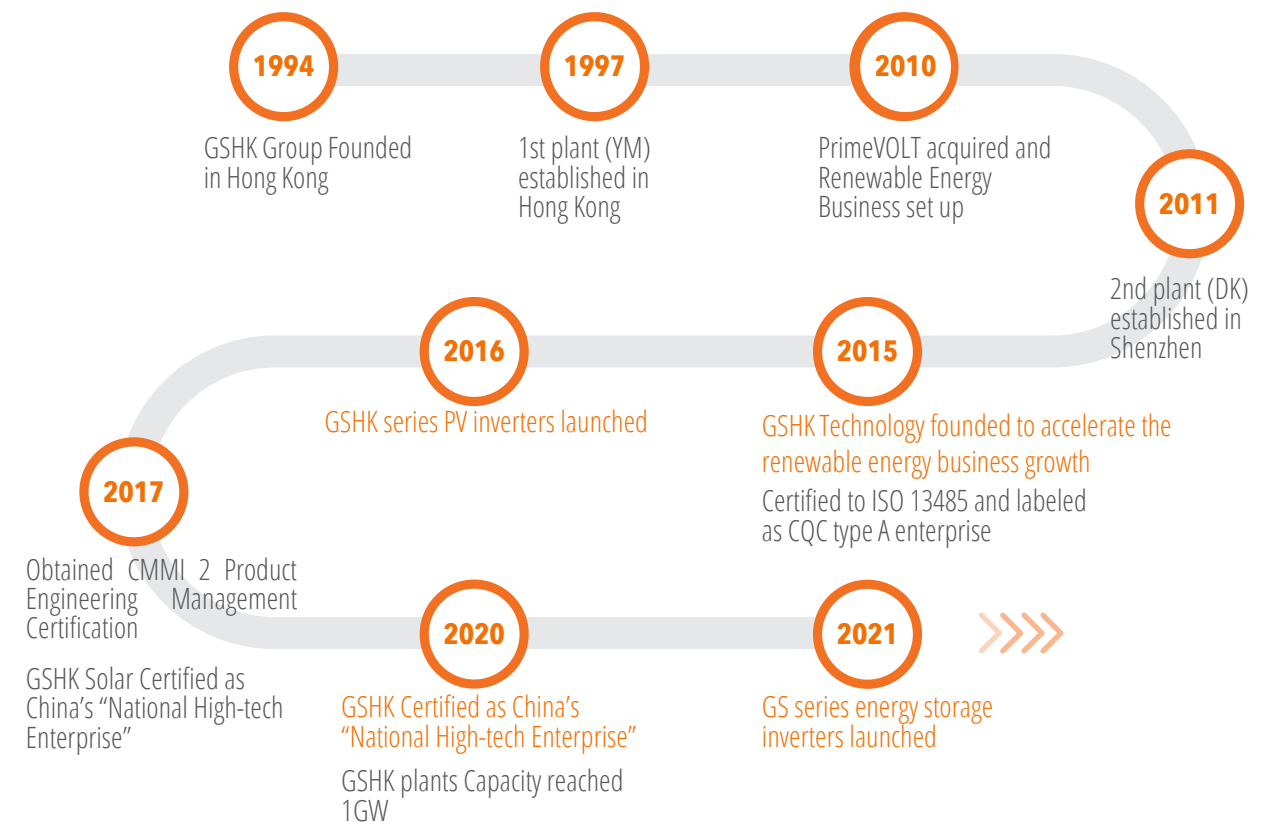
1994

GSHK Group Founded in Hong Kong

1997

1st plant (YM) established in Hong Kong

2010

PrimeVOLT acquired and Renewable Energy Business set up

2011

2nd plant (DK) established in Shenzhen

2016

GSHK series PV inverters launched

2015

GSHK Technology founded to accelerate the renewable energy business growth

Certified to ISO 13485 and labeled as CQC type A enterprise

2017

Obtained CMMI 2 Product Engineering Management Certification

GSHK Solar Certified as China's "National High-tech Enterprise"

2020

GSHK Certified as China's "National High-tech Enterprise"

GSHK plants Capacity reached 1GW

2021

GS series energy storage inverters launched